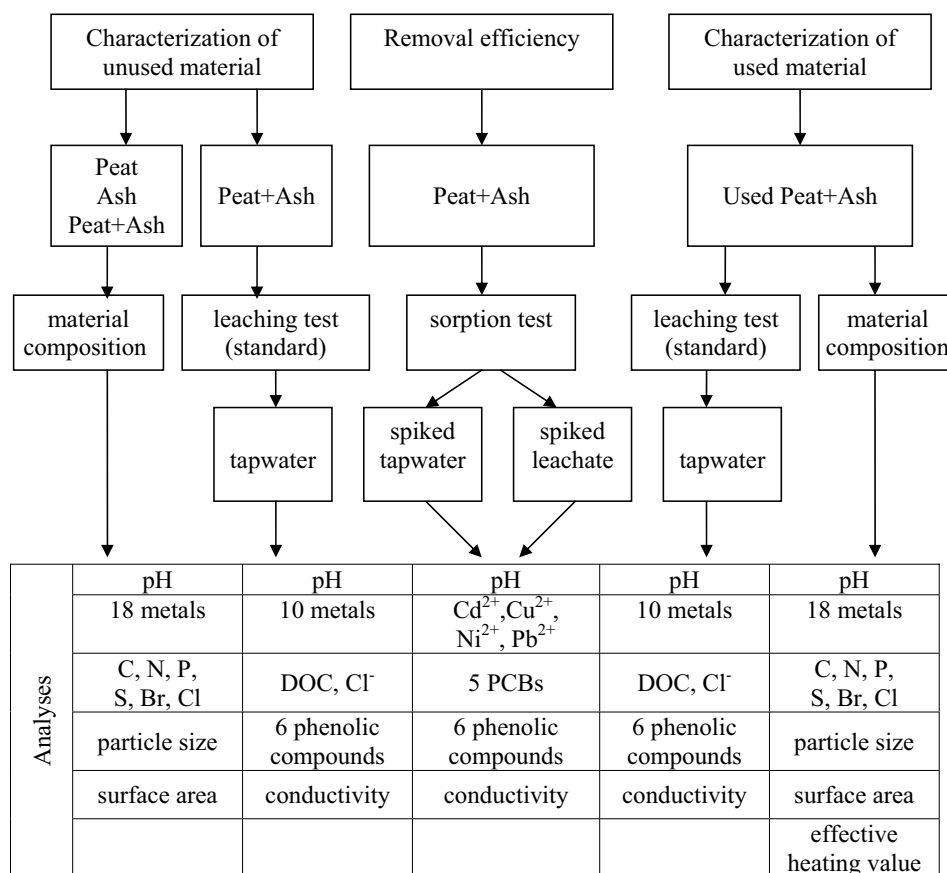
Characterization of unused material

Removal efficiency

Characterization of used material

Peat
Ash
Peat+Ash

Peat+Ash

Peat+Ash

Used Peat+Ash

material composition

leaching test (standard)

sorption test

leaching test (standard)

material composition

tapwater

spiked tapwater

spiked leachate

tapwater

| Analyses | | | | | |
|---|---|---|---|---|---|
| | pH | pH | pH | pH | pH |
| | 18 metals | 10 metals | $Cd^{2+}$, $Cu^{2+}$, $Ni^{2+}$, $Pb^{2+}$ | 10 metals | 18 metals |
| | C, N, P, S, Br, Cl | DOC, $Cl^-$ | 5 PCBs | DOC, $Cl^-$ | C, N, P, S, Br, Cl |
| | particle size | 6 phenolic compounds | 6 phenolic compounds | 6 phenolic compounds | particle size |
| | surface area | conductivity | conductivity | conductivity | surface area |
| | | | | | effective heating value |